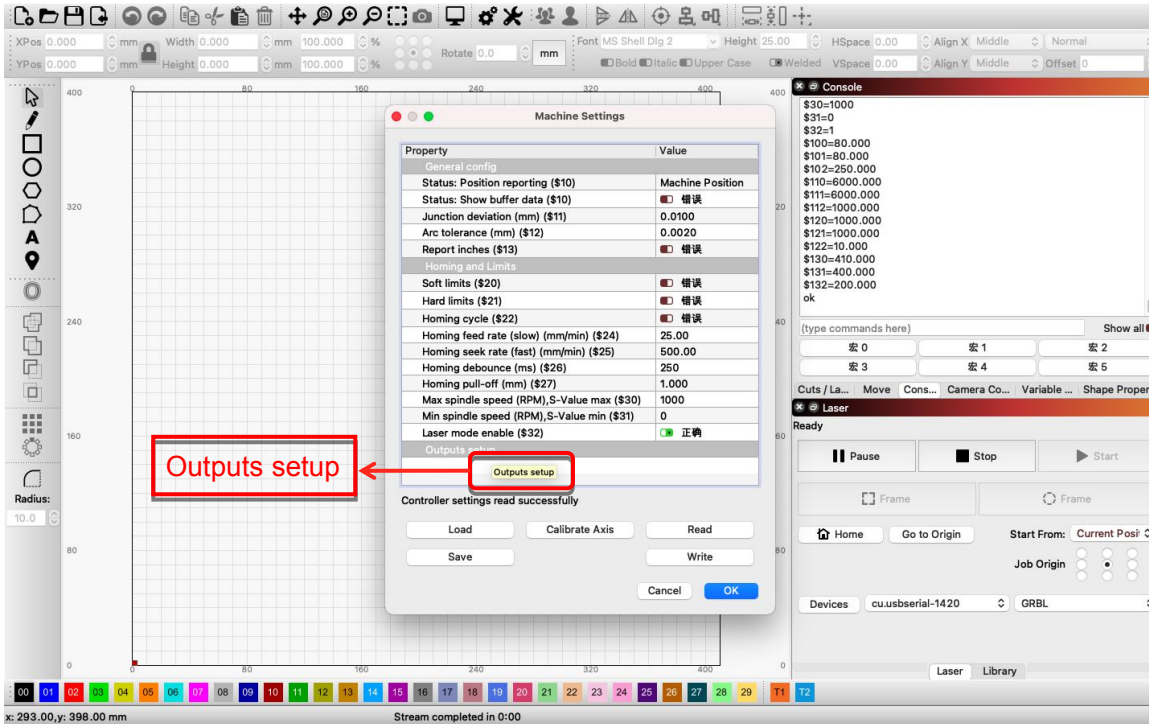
XPos 0.000 mm Width 0.000 mm 100.000 % Rotate 0.0 mm Font MS Shell Dlg 2 Height 25.00 HSpace 0.00 Align X Middle Normal
YPos 0.000 mm Height 0.000 mm 100.000 % Bold Italic Upper Case Welded VSpace 0.00 Align Y Middle Offset 0

Radius:
10.0

400 320 240 160 80 0
0 80 160 240 320 400

Machine Settings

| Property | Value |
|---|---|
| General config | |
| Status: Position reporting ($10) | Machine Position |
| Status: Show buffer data ($10) | 错误 |
| Junction deviation (mm) ($11) | 0.0100 |
| Arc tolerance (mm) ($12) | 0.0020 |
| Report inches ($13) | 错误 |
| Homing and Limits | |
| Soft limits ($20) | 错误 |
| Hard limits ($21) | 错误 |
| Homing cycle ($22) | 错误 |
| Homing feed rate (slow) (mm/min) ($24) | 25.00 |
| Homing seek rate (fast) (mm/min) ($25) | 500.00 |
| Homing debounce (ms) ($26) | 250 |
| Homing pull-off (mm) ($27) | 1.000 |
| Max spindle speed (RPM),S-Value max ($30) | 1000 |
| Min spindle speed (RPM),S-Value min ($31) | 0 |
| Laser mode enable ($32) | 正确 |
| Outputs setup | |

Outputs setup

Outputs setup

Controller settings read successfully

Load Calibrate Axis Read
Save Write
Cancel OK

Console
$30=1000
$31=0
$32=1
$100=80.000
$101=80.000
$102=250.000
$110=6000.000
$111=6000.000
$112=1000.000
$120=1000.000
$121=1000.000
$122=10.000
$130=410.000
$131=400.000
$132=200.000
ok

(type commands here) Show all
宏 0 宏 1 宏 2
宏 3 宏 4 宏 5
Cuts / La... Move Cons... Camera Co... Variable ... Shape Proper

Laser
Ready
Pause Stop Start
Frame Frame
Home Go to Origin Start From: Current Posi
Job Origin
Devices cu.usbserial-1420 GRBL

Laser Library

00 01 02 03 04 05 06 07 08 09 10 11 12 13 14 15 16 17 18 19 20 21 22 23 24 25 26 27 28 29 T1 T2

x: 293.00, y: 398.00 mm Stream completed in 0:00